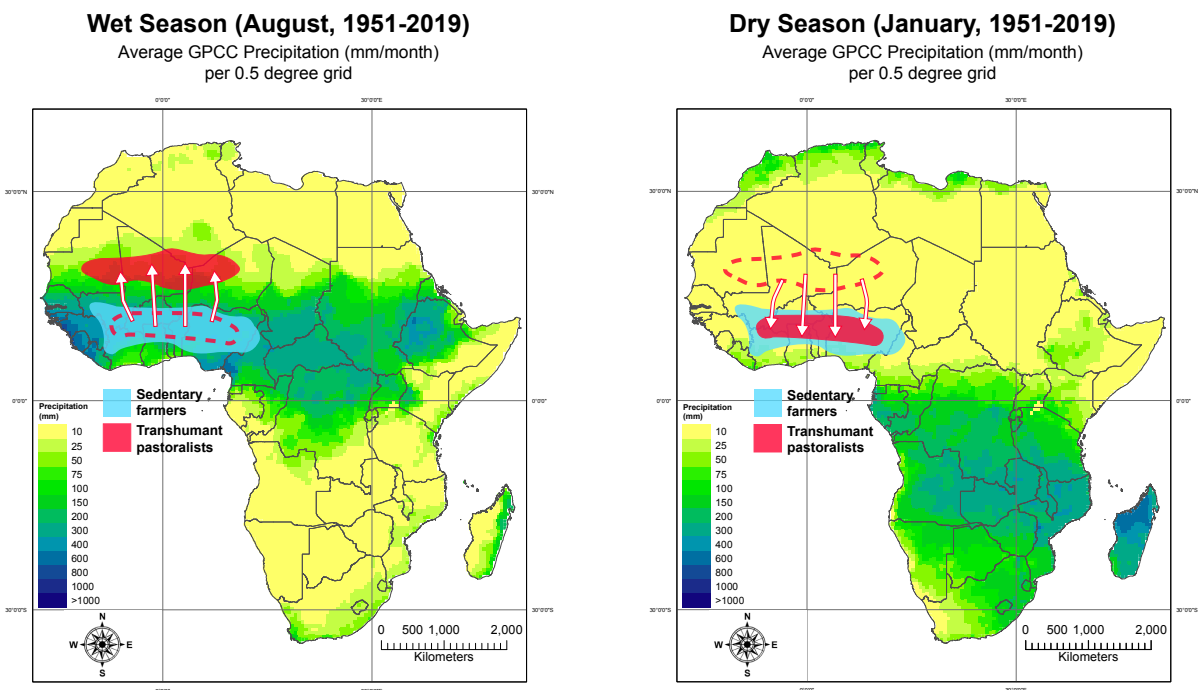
Wet Season (August, 1951-2019)
Average GPCC Precipitation (mm/month)
per 0.5 degree grid

0°0'0"
30°0'0"E
30°0'0"N
30°0'0"N
0°0'0"
0°0'0"
30°0'0"S
30°0'0"S

Sedentary farmers
Transhumant pastoralists

Precipitation (mm)
10
25
50
75
100
150
200
300
400
600
800
1000
>1000

N
W
E
S

0 500 1,000 2,000
Kilometers

Dry Season (January, 1951-2019)
Average GPCC Precipitation (mm/month)
per 0.5 degree grid

0°0'0"
30°0'0"E
30°0'0"N
30°0'0"N
0°0'0"
0°0'0"
30°0'0"S
30°0'0"S

Sedentary farmers
Transhumant pastoralists

Precipitation (mm)
10
25
50
75
100
150
200
300
400
600
800
1000
>1000

N
W
E
S

0 500 1,000 2,000
Kilometers